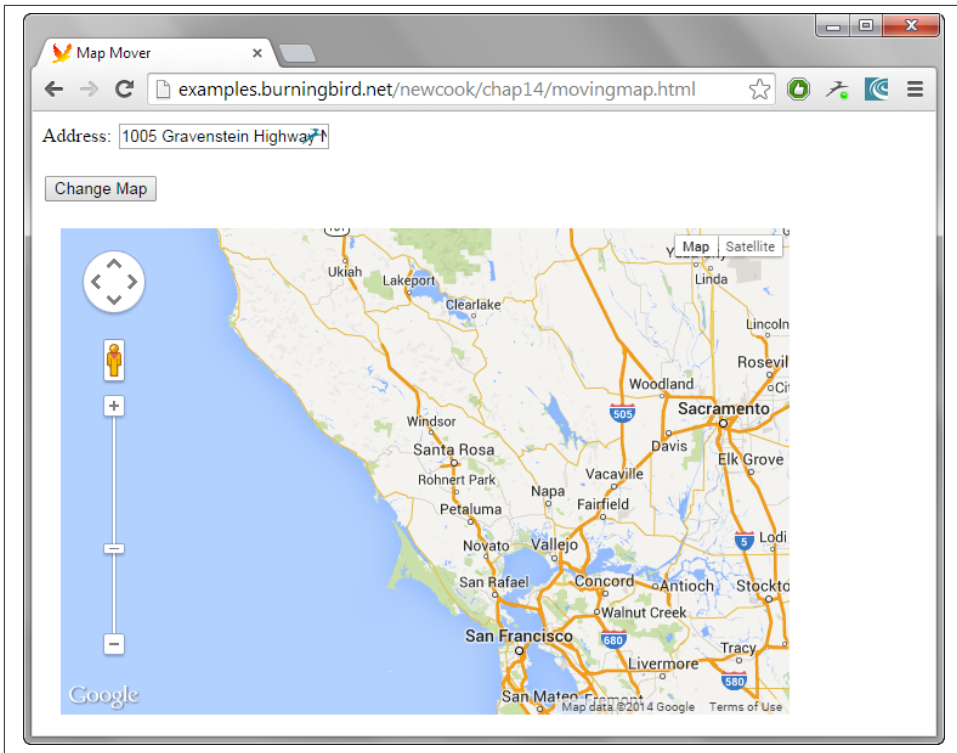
Map Mover

examples.burningbird.net/newcook/chap14/movingmap.html

Address: 1005 Gravenstein Highway N

Change Map

Map Satellite

Ukiah
Lakeport
Clearlake
Yuba City
Linda
Lincoln
Roseville
Woodland
505
Sacramento
Windsor
Davis
Santa Rosa
Elk Grove
Rohnert Park
Vacaville
Napa
Fairfield
Petaluma
5
Lodi
Novato
Vallejo
San Rafael
Concord
Antioch
Stockton
Walnut Creek
San Francisco
680
Tracy
Livermore
580
San Mateo
Fremont
Google
Map data ©2014 Google Terms of Use